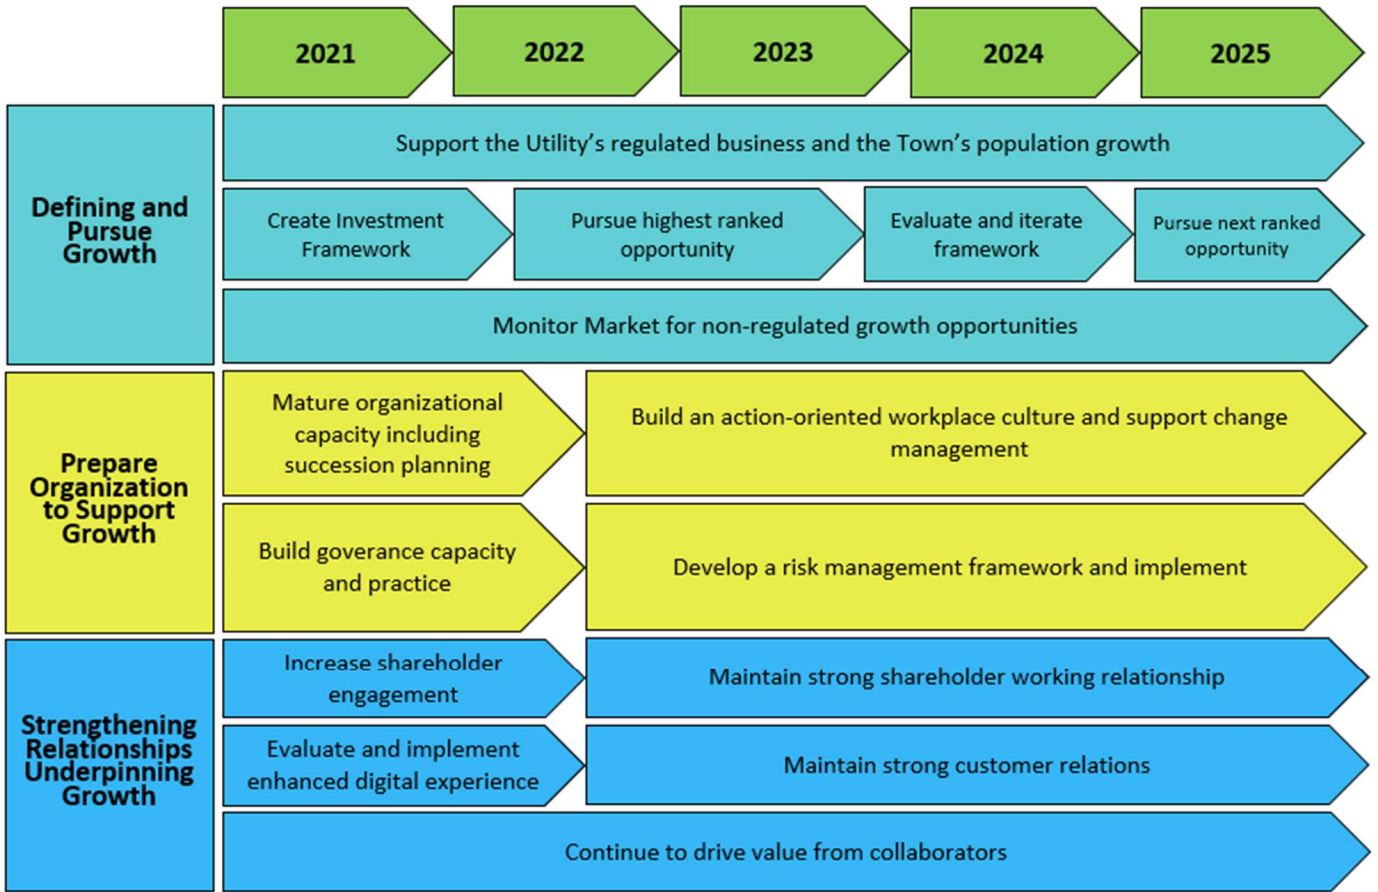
2021
2022
2023
2024
2025

Defining and Pursue Growth

Support the Utility's regulated business and the Town's population growth

Create Investment Framework

Pursue highest ranked opportunity

Evaluate and iterate framework

Pursue next ranked opportunity

Monitor Market for non-regulated growth opportunities

Prepare Organization to Support Growth

Mature organizational capacity including succession planning

Build an action-oriented workplace culture and support change management

Build goverance capacity and practice

Develop a risk management framework and implement

Strengthening Relationships Underpinning Growth

Increase shareholder engagement

Maintain strong shareholder working relationship

Evaluate and implement enhanced digital experience

Maintain strong customer relations

Continue to drive value from collaborators